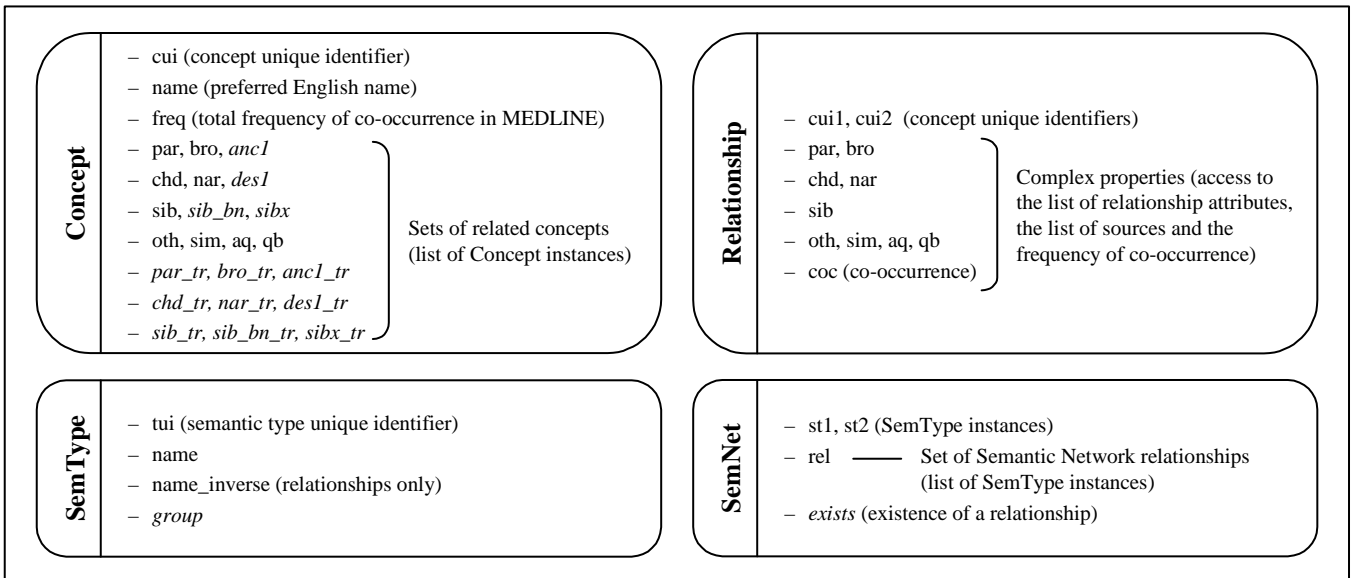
Concept

– cui (concept unique identifier)
– name (preferred English name)
– freq (total frequency of co-occurrence in MEDLINE)
– par, bro, *anc1*
– chd, nar, *des1*
– sib, *sib_bn*, *sibx*
– oth, sim, aq, qb
– *par_tr, bro_tr, anc1_tr*
– *chd_tr, nar_tr, des1_tr*
– *sib_tr, sib_bn_tr, sibx_tr*

Sets of related concepts (list of Concept instances)

Relationship

– cui1, cui2 (concept unique identifiers)
– par, bro
– chd, nar
– sib
– oth, sim, aq, qb
– coc (co-occurrence)

Complex properties (access to the list of relationship attributes, the list of sources and the frequency of co-occurrence)

SemType

– tui (semantic type unique identifier)
– name
– name_inverse (relationships only)
– *group*

SemNet

– st1, st2 (SemType instances)
– rel —— Set of Semantic Network relationships (list of SemType instances)
– *exists* (existence of a relationship)